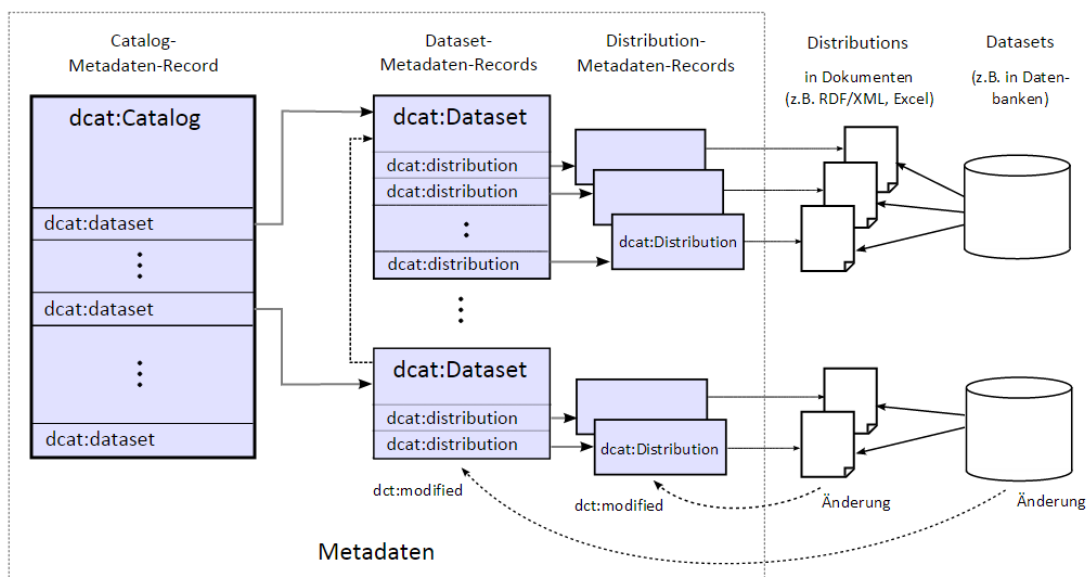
Catalog-Metadaten-Record

Dataset-Metadaten-Records

Distribution-Metadaten-Records

Distributions

in Dokumenten (z.B. RDF/XML, Excel)

Datasets

(z.B. in Datenbanken)

dcat:Catalog

dcat:dataset

⋮

dcat:dataset

⋮

dcat:dataset

dcat:Dataset

dcat:distribution

dcat:distribution

⋮

dcat:distribution

dcat:Distribution

⋮

dcat:Dataset

dcat:distribution

dcat:distribution

dcat:Distribution

dct:modified

dct:modified

Änderung

Änderung

Metadaten